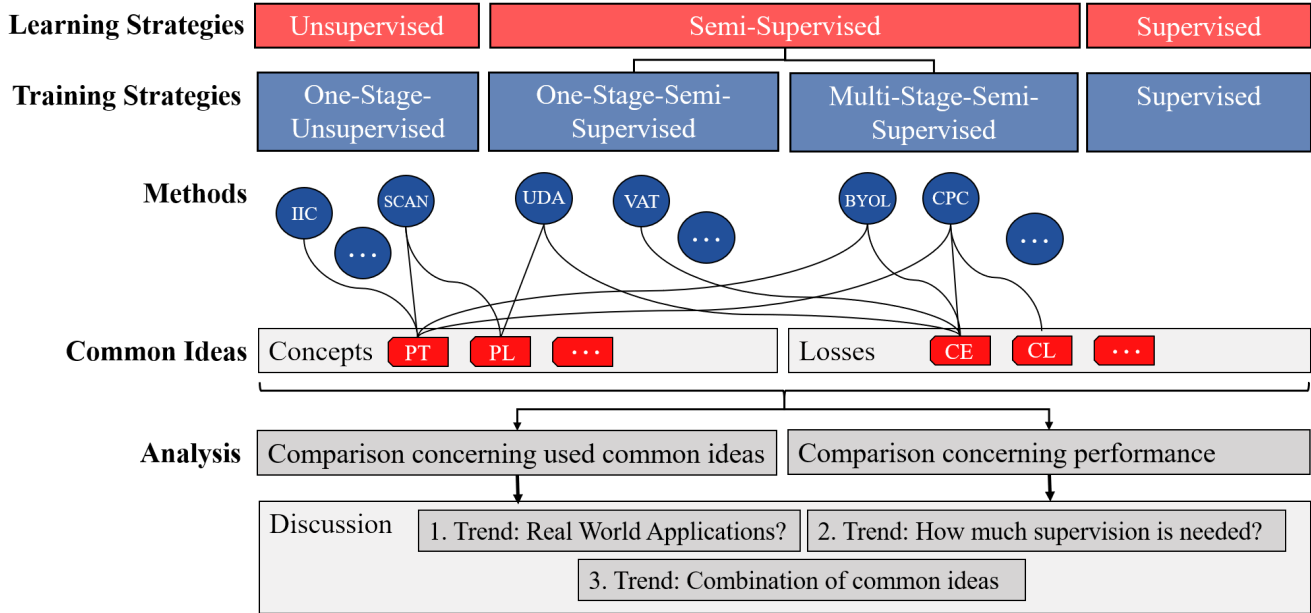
Learning Strategies
Unsupervised
Semi-Supervised
Supervised

Training Strategies
One-Stage-Unsupervised
One-Stage-Semi-Supervised
Multi-Stage-Semi-Supervised
Supervised

Methods
IIC
SCAN
...
UDA
VAT
...
BYOL
CPC
...

Common Ideas
Concepts PT PL ...
Losses CE CL ...

Analysis
Comparison concerning used common ideas
Comparison concerning performance

Discussion
1. Trend: Real World Applications?
2. Trend: How much supervision is needed?
3. Trend: Combination of common ideas